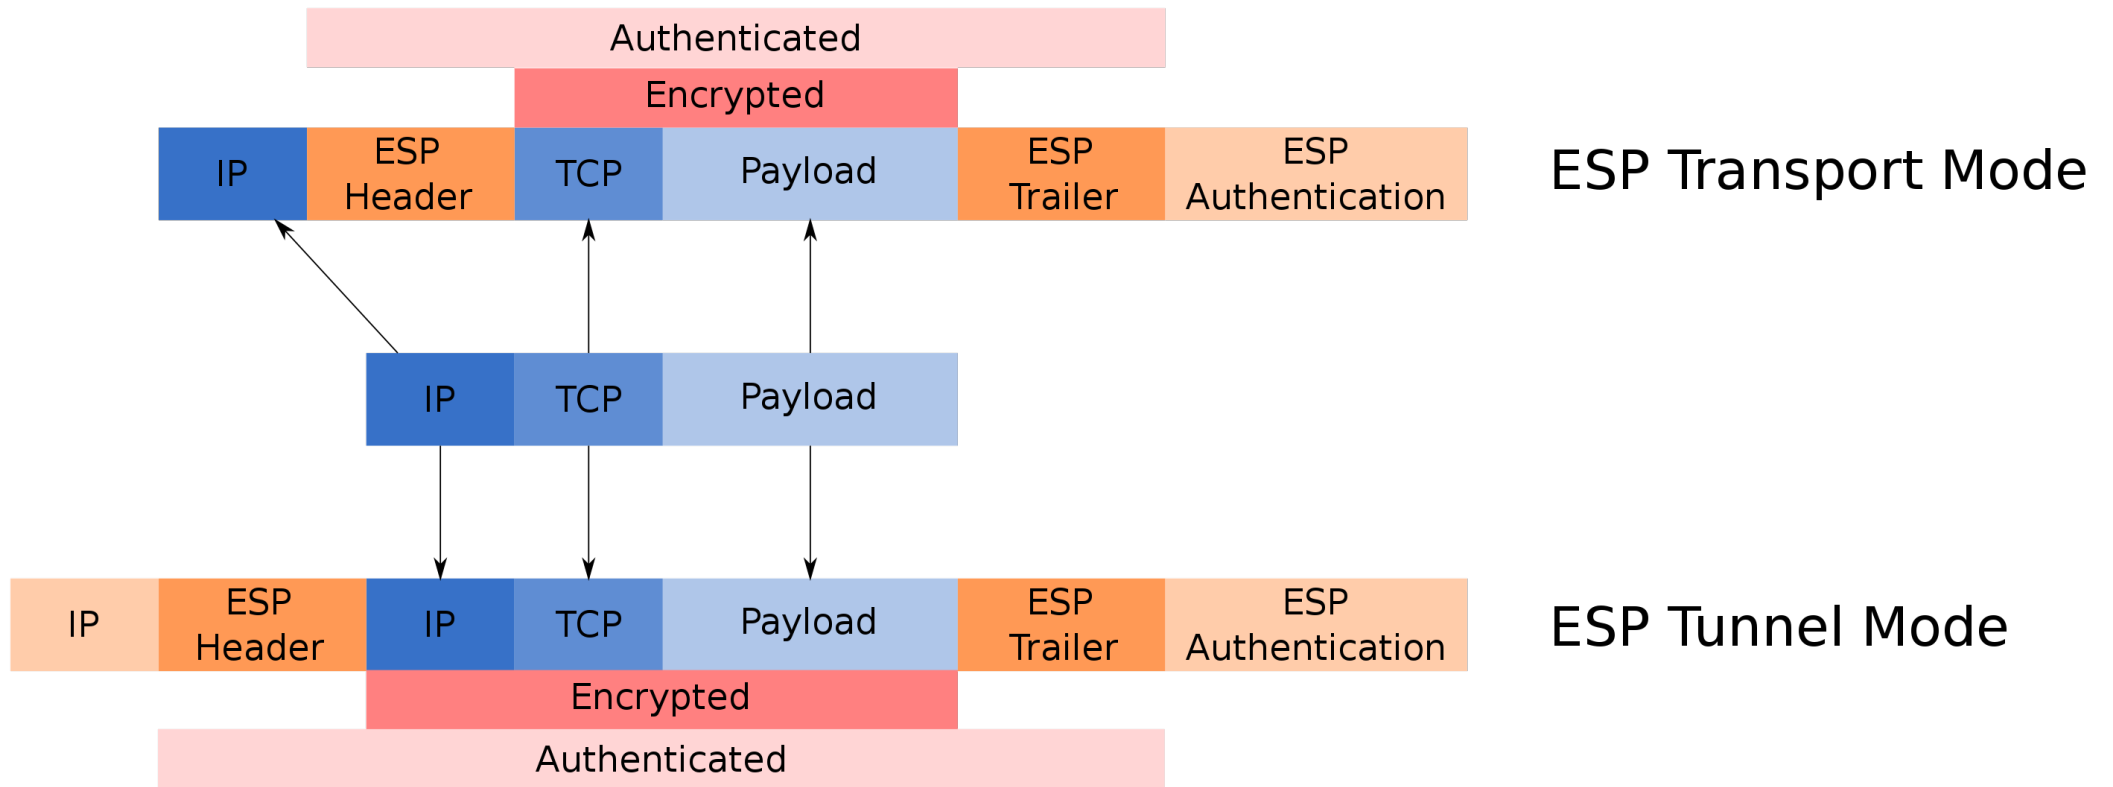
Authenticated

Encrypted

| IP | ESP Header | TCP | Payload | ESP Trailer | ESP Authentication |
|---|---|---|---|---|---|

ESP Transport Mode

| IP | TCP | Payload |
|---|---|---|

| IP | ESP Header | IP | TCP | Payload | ESP Trailer | ESP Authentication |
|---|---|---|---|---|---|---|

ESP Tunnel Mode

Encrypted

Authenticated